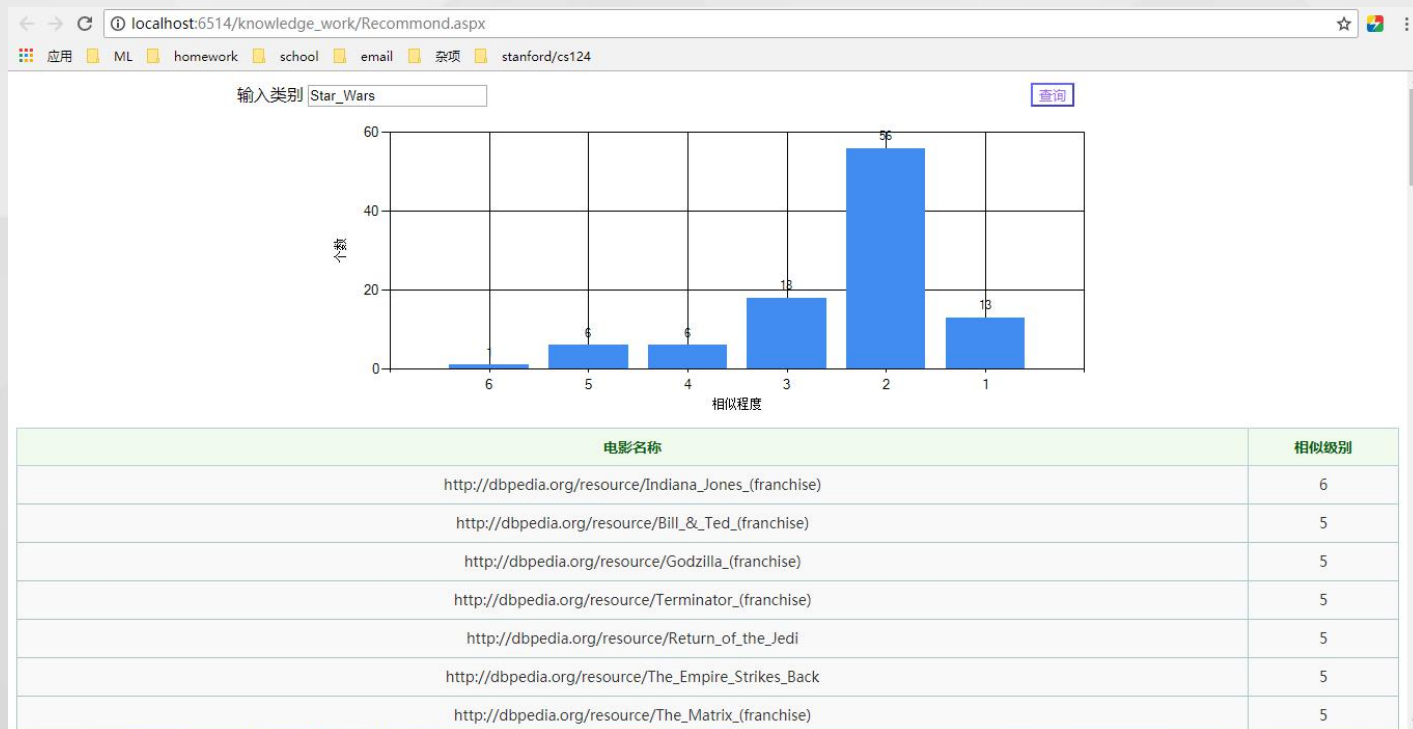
localhost:6514/knowledge_work/Recommond.aspx

应用 ML homework school email 杂项 stanford/cs124

输入类别 Star_Wars 查询

60
40
20
0
个数

1 6 6 18 56 13

6 5 4 3 2 1
相似程度

| 电影名称 | 相似级别 |
|---|---|
| http://dbpedia.org/resource/Indiana_Jones_(franchise) | 6 |
| http://dbpedia.org/resource/Bill_&_Ted_(franchise) | 5 |
| http://dbpedia.org/resource/Godzilla_(franchise) | 5 |
| http://dbpedia.org/resource/Terminator_(franchise) | 5 |
| http://dbpedia.org/resource/Return_of_the_Jedi | 5 |
| http://dbpedia.org/resource/The_Empire_Strikes_Back | 5 |
| http://dbpedia.org/resource/The_Matrix_(franchise) | 5 |